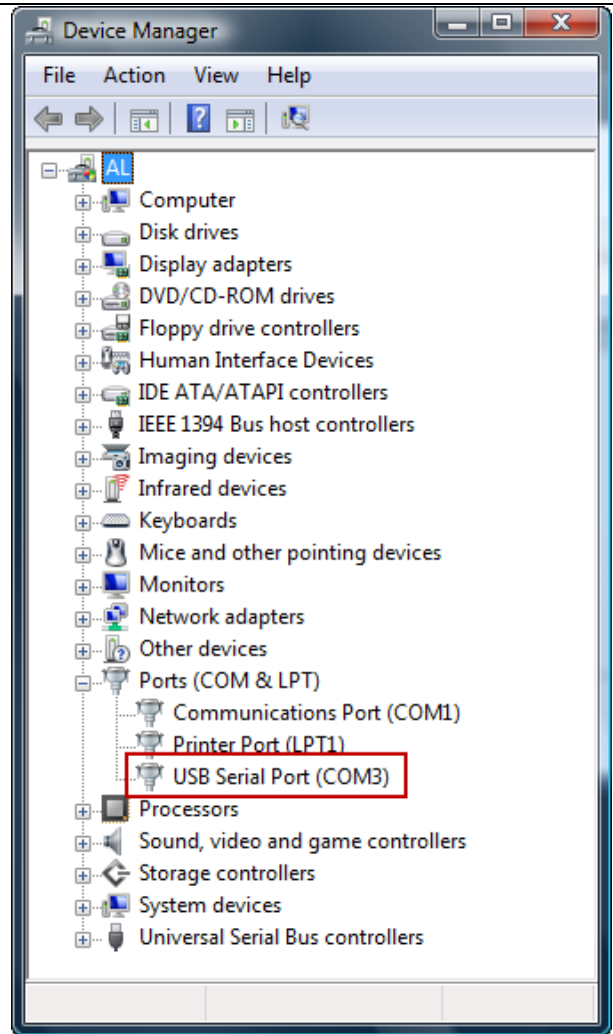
Device Manager

File Action View Help

AL
Computer
Disk drives
Display adapters
DVD/CD-ROM drives
Floppy drive controllers
Human Interface Devices
IDE ATA/ATAPI controllers
IEEE 1394 Bus host controllers
Imaging devices
Infrared devices
Keyboards
Mice and other pointing devices
Monitors
Network adapters
Other devices
Ports (COM & LPT)
Communications Port (COM1)
Printer Port (LPT1)
USB Serial Port (COM3)
Processors
Sound, video and game controllers
Storage controllers
System devices
Universal Serial Bus controllers